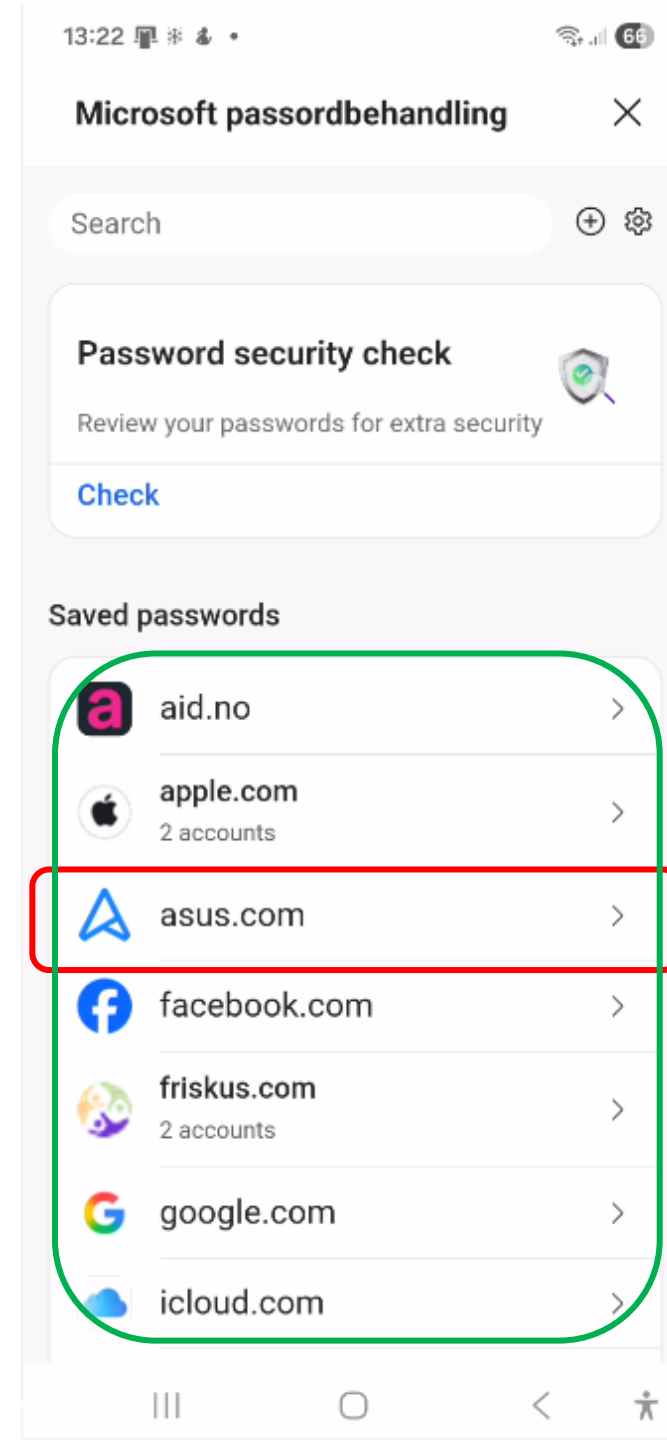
13:22 66

Microsoft passordbehandling

Search

Password security check

Review your passwords for extra security

Check

Saved passwords

aid.no

apple.com
2 accounts

asus.com

facebook.com

friskus.com
2 accounts

google.com

icloud.com